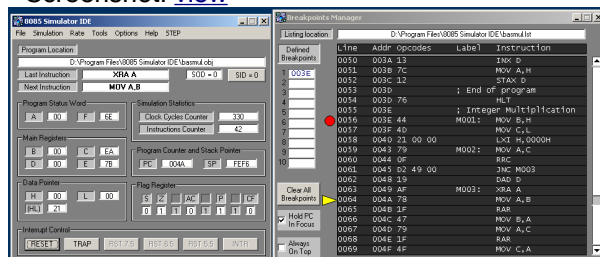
Screenshot: view

8085 Simulator IDE

File Simulation Rate Tools Options Help STEP

Program Location
D:\Program Files\8085 Simulator IDE\basmul.obj

Last Instruction XRA A SOD = 0 SID = 0
Next Instruction MOV A,B

Program Status Word
A 00 F 6E

Main Registers
B 00 C EA
D 00 E 7B

Data Pointer
H 00 L 00
(HL) 21

Simulation Statistics
Clock Cycles Counter 330
Instructions Counter 42

Program Counter and Stack Pointer
PC 004A SP FEF6

Flag Register
S Z AC P CY
0 1 1 0 1 1 1 0

Interrupt Control
RESET TRAP RST 7.5 RST 6.5 RST 5.5 INTR

Breakpoints Manager

Listing location D:\Program Files\8085 Simulator IDE\basmul.lst

Defined Breakpoints
1 003E
2
3
4
5
6
7
8
9
10

Clear All Breakpoints

Hold PC In Focus

Always On Top

| Line | Addr | Opcodes | Label | Instruction |
|---|---|---|---|---|
| 0050 | 003A | 13 | | INX D |
| 0051 | 003B | 7C | | MOV A,H |
| 0052 | 003C | 12 | | STAX D |
| 0053 | 003D | | | ; End of program |
| 0054 | 003D | 76 | | HLT |
| 0055 | 003E | | | ; Integer Multiplication |
| 0056 | 003E | 44 | M001: | MOV B,H |
| 0057 | 003F | 4D | | MOV C,L |
| 0058 | 0040 | 21 00 00 | | LXI H,0000H |
| 0059 | 0043 | 79 | M002: | MOV A,C |
| 0060 | 0044 | 0F | | RRC |
| 0061 | 0045 | D2 49 00 | | JNC M003 |
| 0062 | 0048 | 19 | | DAD D |
| 0063 | 0049 | AF | M003: | XRA A |
| 0064 | 004A | 78 | | MOV A,B |
| 0065 | 004B | 1F | | RAR |
| 0066 | 004C | 47 | | MOV B,A |
| 0067 | 004D | 79 | | MOV A,C |
| 0068 | 004E | 1F | | RAR |
| 0069 | 004F | 4F | | MOV C,A |